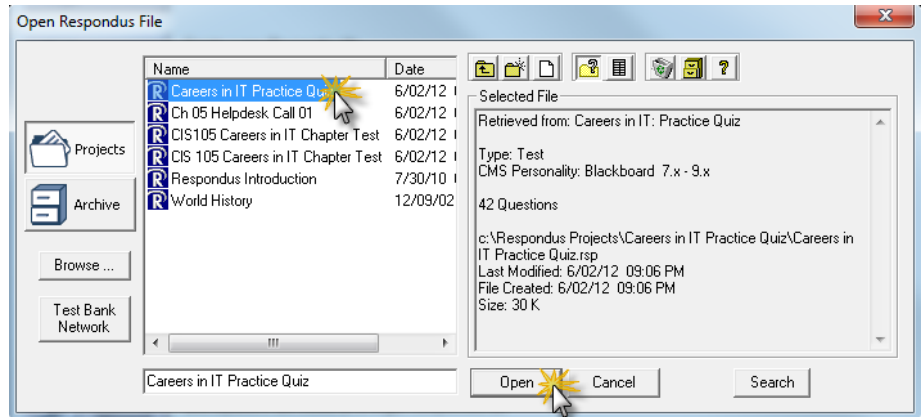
Open Respondus File

Projects

Archive

Browse ...

Test Bank Network

| Name | Date |
|---|---|
| Careers in IT Practice Quiz | 6/02/12 |
| Ch 05 Helpdesk Call 01 | 6/02/12 |
| CIS105 Careers in IT Chapter Test | 6/02/12 |
| CIS 105 Careers in IT Chapter Test | 6/02/12 |
| Respondus Introduction | 7/30/10 |
| World History | 12/09/02 |

Careers in IT Practice Quiz

Selected File

Retrieved from: Careers in IT: Practice Quiz

Type: Test
CMS Personality: Blackboard 7.x - 9.x

42 Questions

c:\Respondus Projects\Careers in IT Practice Quiz\Careers in IT Practice Quiz.rsp
Last Modified: 6/02/12 09:06 PM
File Created: 6/02/12 09:06 PM
Size: 30 K

Open Cancel Search